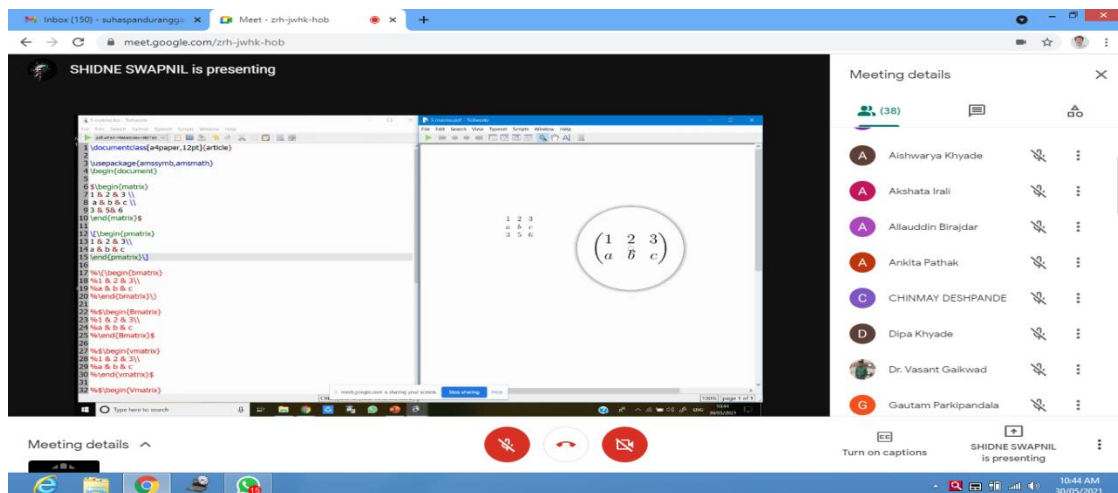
M Inbox (150) - suhaspandurangga ×
Meet - zrh-jwhk-hob ×
+
meet.google.com/zrh-jwhk-hob

SHIDNE SWAPNIL is presenting

1 \documentclass[a4paper,12pt]{article}
2
3 \usepackage{amssymb,amsmath}
4 \begin{document}
5
6 $\begin{matrix}
7 1 & 2 & 3 \\
8 a & b & c \\
9 3 & 5& 6
10 \end{matrix}$
11
12 \[\begin{pmatrix}
13 1 & 2 & 3\\
14 a & b & c
15 \end{pmatrix}\]
16
17 %\[\begin{bmatrix}
18 %1 & 2 & 3\\
19 %a & b & c
20 %\end{bmatrix}\]
21
22 %$\begin{Bmatrix}
23 %1 & 2 & 3\\
24 %a & b & c
25 %\end{Bmatrix}$
26
27 %$\begin{vmatrix}
28 %1 & 2 & 3\\
29 %a & b & c
30 %\end{vmatrix}$
31
32 %$\begin{Vmatrix}

1 2 3
a b c
3 5 6

$\begin{pmatrix} 1 & 2 & 3 \\ a & b & c \end{pmatrix}$

meet.google.com is sharing your screen. Stop sharing Hide

Type here to search

Meeting details
(38)
Aishwarya Khyade
Akshata Irali
Allauddin Birajdar
Ankita Pathak
CHINMAY DESHPANDE
Dipa Khyade
Dr. Vasant Gaikwad
Gautam Parkipandala

Meeting details ^
Turn on captions
SHIDNE SWAPNIL is presenting

10:44 AM
30/05/2021